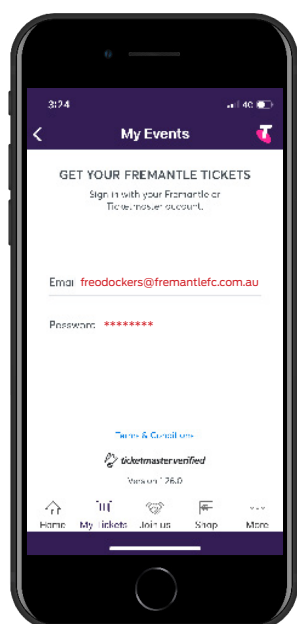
3:24
4G

My Events

GET YOUR FREMANTLE TICKETS
Sign in with your Fremantle or Ticketmaster account.

Email freodockers@fremantlefc.com.au

Password ********

Terms & Conditions

ticketmaster verified

Version 1.26.0

Home My Tickets Join us Shop More